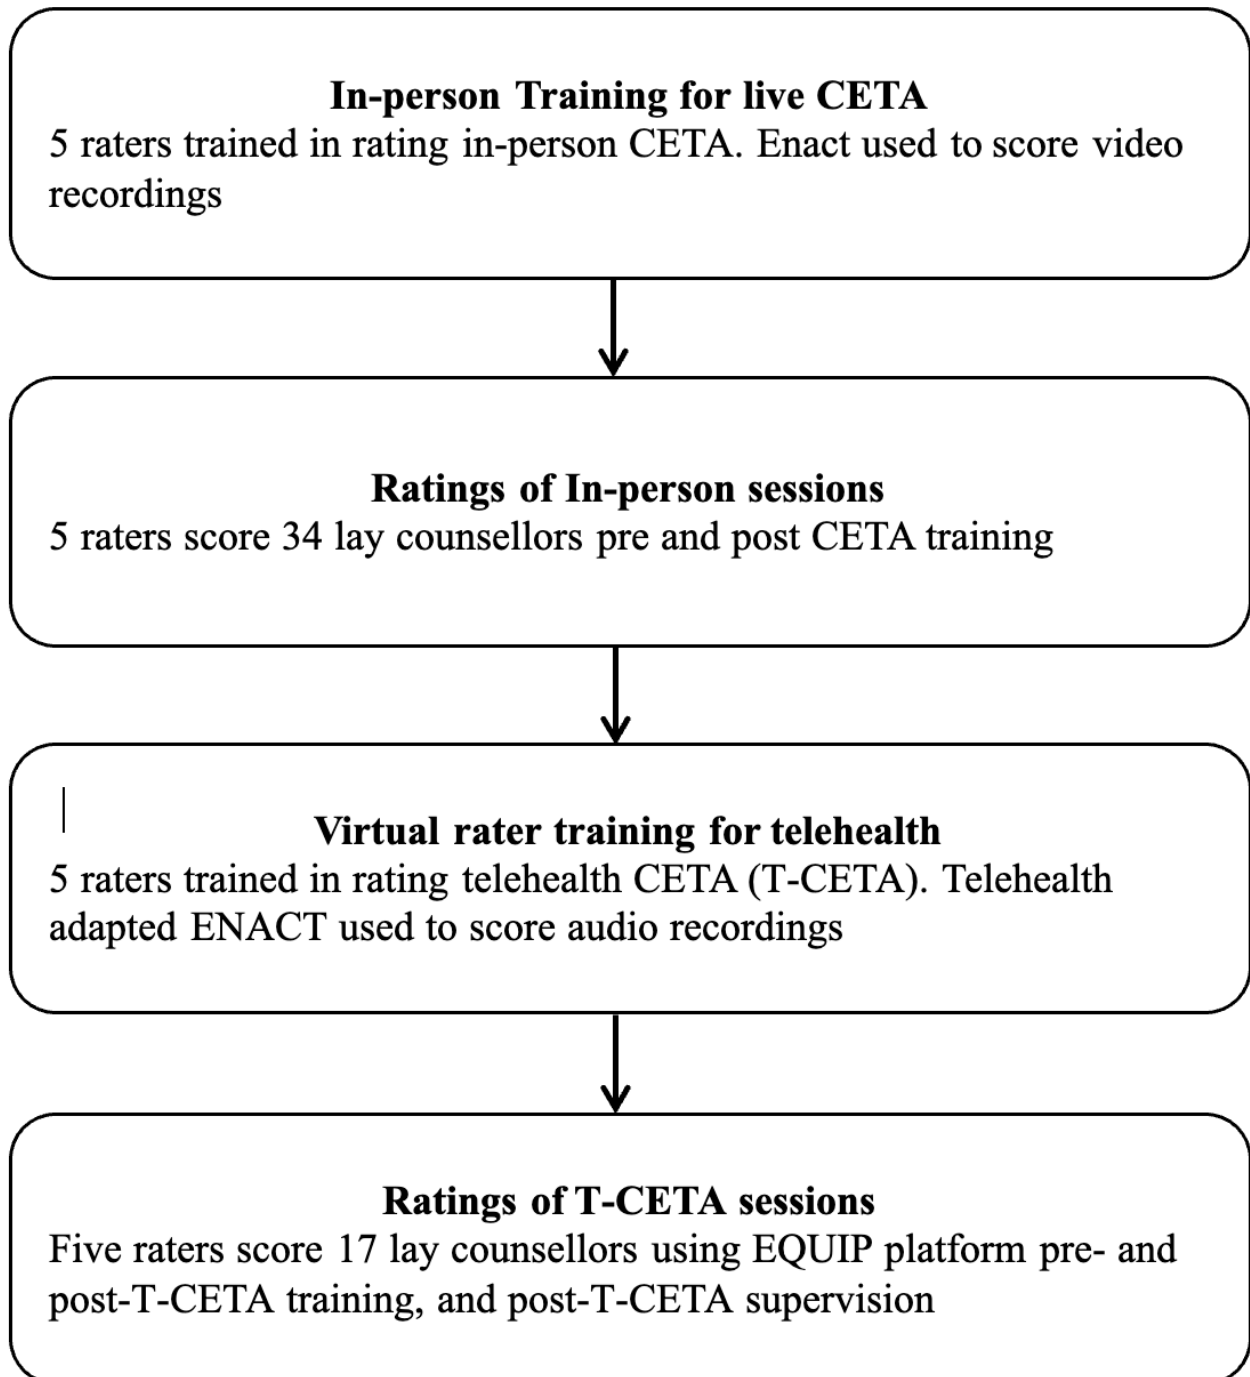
In-person Training for live CETA
5 raters trained in rating in-person CETA. Enact used to score video recordings

Ratings of In-person sessions
5 raters score 34 lay counsellors pre and post CETA training

Virtual rater training for telehealth
5 raters trained in rating telehealth CETA (T-CETA). Telehealth adapted ENACT used to score audio recordings

Ratings of T-CETA sessions
Five raters score 17 lay counsellors using EQUIP platform pre- and post-T-CETA training, and post-T-CETA supervision